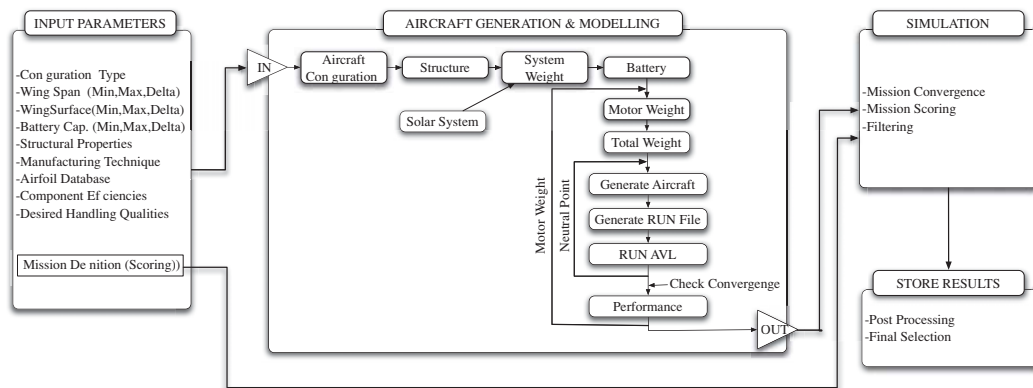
INPUT PARAMETERS

-Con guration Type
-Wing Span (Min,Max,Delta)
-WingSurface(Min,Max,Delta)
-Battery Cap. (Min,Max,Delta)
-Structural Properties
-Manufacturing Technique
-Airfoil Database
-Component Ef ciencies
-Desired Handling Qualities

Mission De nition (Scoring))

IN

AIRCRAFT GENERATION & MODELLING

Aircraft Con guration

Structure

System Weight

Battery

Solar System

Motor Weight

Total Weight

Generate Aircraft

Generate RUN File

RUN AVL

Check Convergenge

Performance

Motor Weight

Neutral Point

OUT

SIMULATION

-Mission Convergence
-Mission Scoring
-Filtering

STORE RESULTS

-Post Processing
-Final Selection